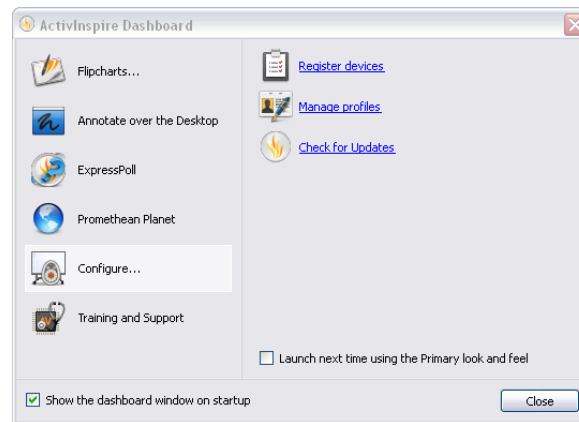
ActivInspire Dashboard

Flipcharts...

Annotate over the Desktop

ExpressPoll

Promethean Planet

Configure...

Training and Support

Register devices

Manage profiles

Check for Updates

Launch next time using the Primary look and feel

Show the dashboard window on startup

Close